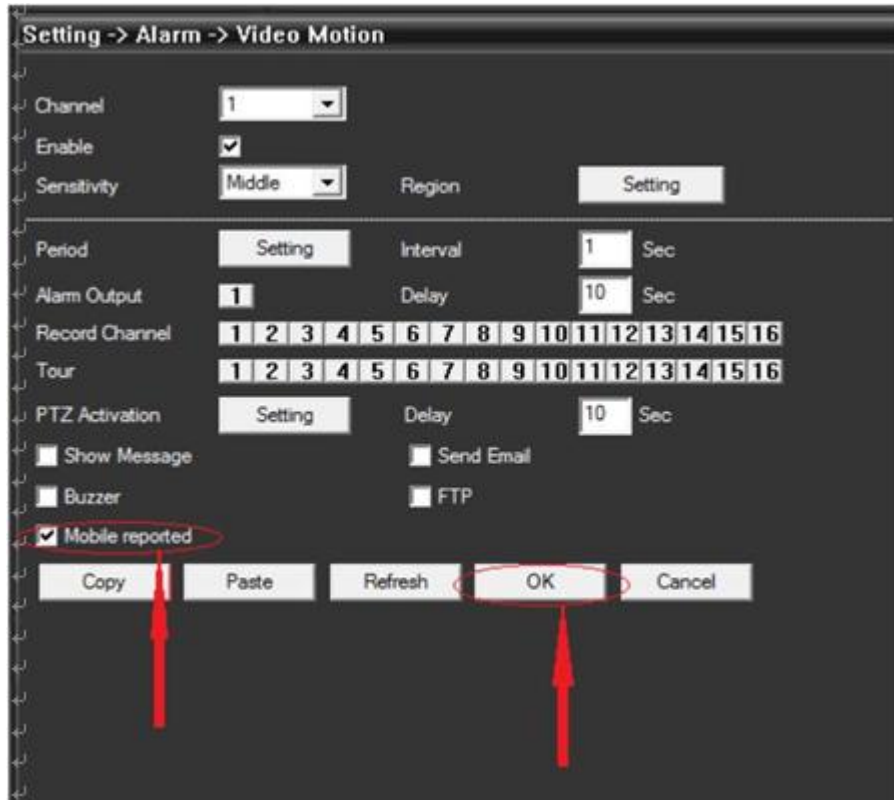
Setting -> Alarm -> Video Motion

Channel 1

Enable

Sensitivity Middle Region Setting

Period Setting Interval 1 Sec

Alarm Output 1 Delay 10 Sec

Record Channel 1 2 3 4 5 6 7 8 9 10 11 12 13 14 15 16

Tour 1 2 3 4 5 6 7 8 9 10 11 12 13 14 15 16

PTZ Activation Setting Delay 10 Sec

Show Message Send Email

Buzzer FTP

Mobile reported

Copy Paste Refresh OK Cancel